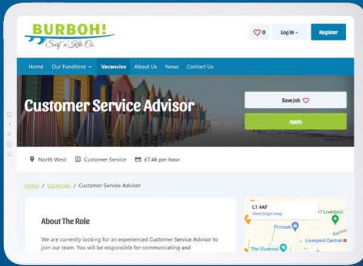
BURBOH!
Surf 'n Kite Co.

0
Log in
Register

Home
Our Functions
Vacancies
About Us
News
Contact Us

Customer Service Advisor

Save Job
Apply

North West
Customer Service
£7.46 per hour

Home / Vacancies / Customer Service Advisor

About The Role

We are currently looking for an experienced Customer Service Advisor to join our team. You will be responsible for communicating and

L1 4AF
View larger map
Liverpool
Primark
Liverpool Central
The Shadow